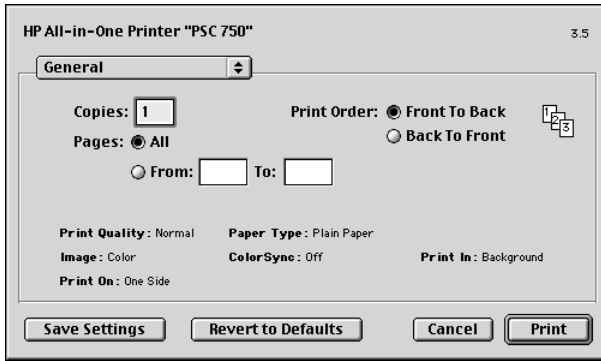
HP All-in-One Printer "PSC 750"

3.5

General

Copies: 1

Pages: All

From: To:

Print Order: Front To Back

Back To Front

1 2 3

Print Quality: Normal

Paper Type: Plain Paper

Image: Color

ColorSync: Off

Print In: Background

Print On: One Side

Save Settings

Revert to Defaults

Cancel

Print